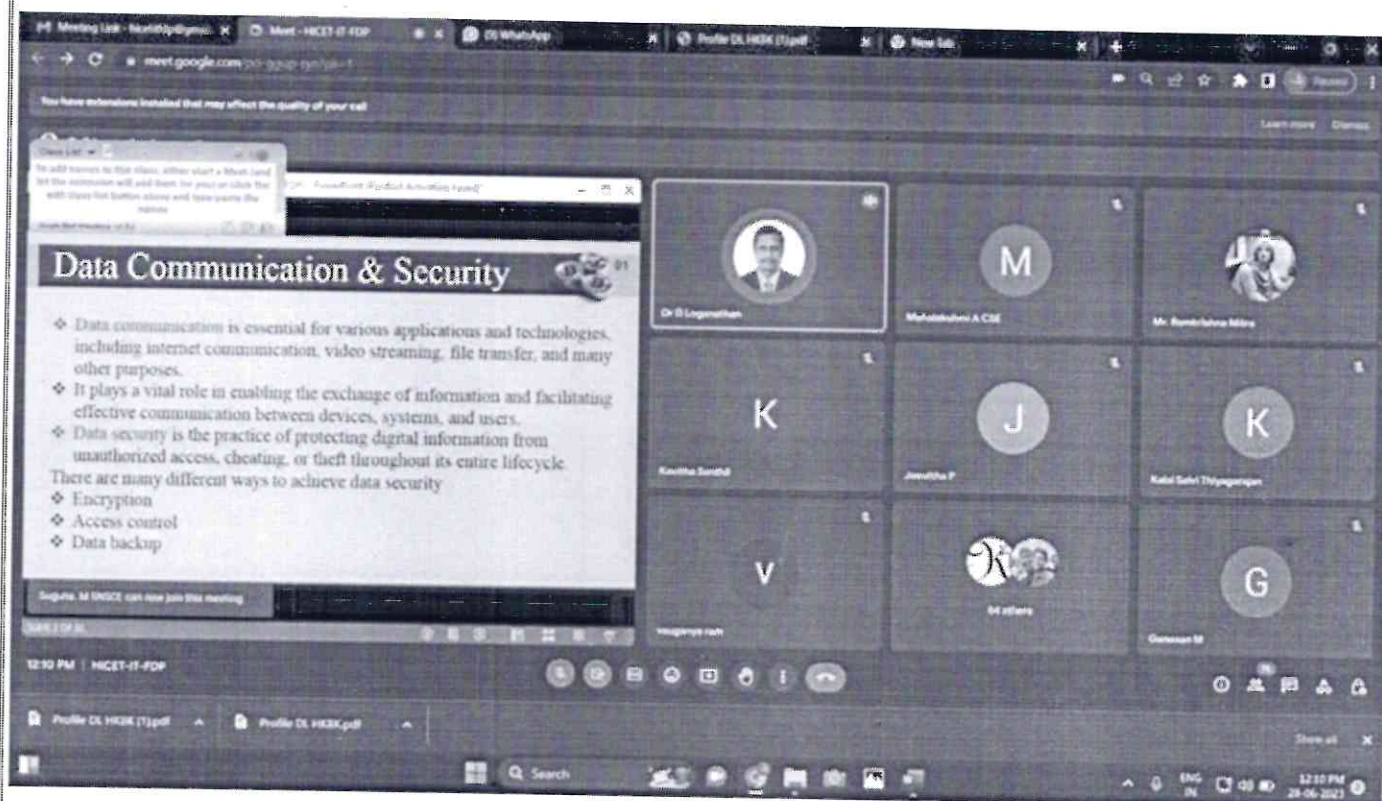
Meeting Link - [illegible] Meet - HICET-IT-FDP (3) WhatsApp Profile DL HK8K (1).pdf New tab

meet.google.com/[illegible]

You have extensions installed that may affect the quality of your call

Learn more Dismiss

Class List

To add names to this class, either start a Meet (and let the extension add them for you) or click the edit class list button above and type/paste the names

PowerPoint (Product Activation Failed)

Data Communication & Security

❖ Data communication is essential for various applications and technologies, including internet communication, video streaming, file transfer, and many other purposes.
❖ It plays a vital role in enabling the exchange of information and facilitating effective communication between devices, systems, and users.
❖ Data security is the practice of protecting digital information from unauthorized access, cheating, or theft throughout its entire lifecycle.
There are many different ways to achieve data security
❖ Encryption
❖ Access control
❖ Data backup

Suguna. M SNSCE can now join this meeting

Dr D Loganathan

M
Mahalakshmi A CSE

Mr. Ramkrishna Mitra

K
Kavitha Senthil

J
Janutha P

K
Kalai Selvi Thiyagarajan

V
Vaugavya ram

64 others

G
Ganesan M

12:10 PM | HICET-IT-FDP

Profile DL HK8K (1).pdf Profile DL HK8K.pdf

Show all

Search

ENG IN 12:10 PM 28-06-2023